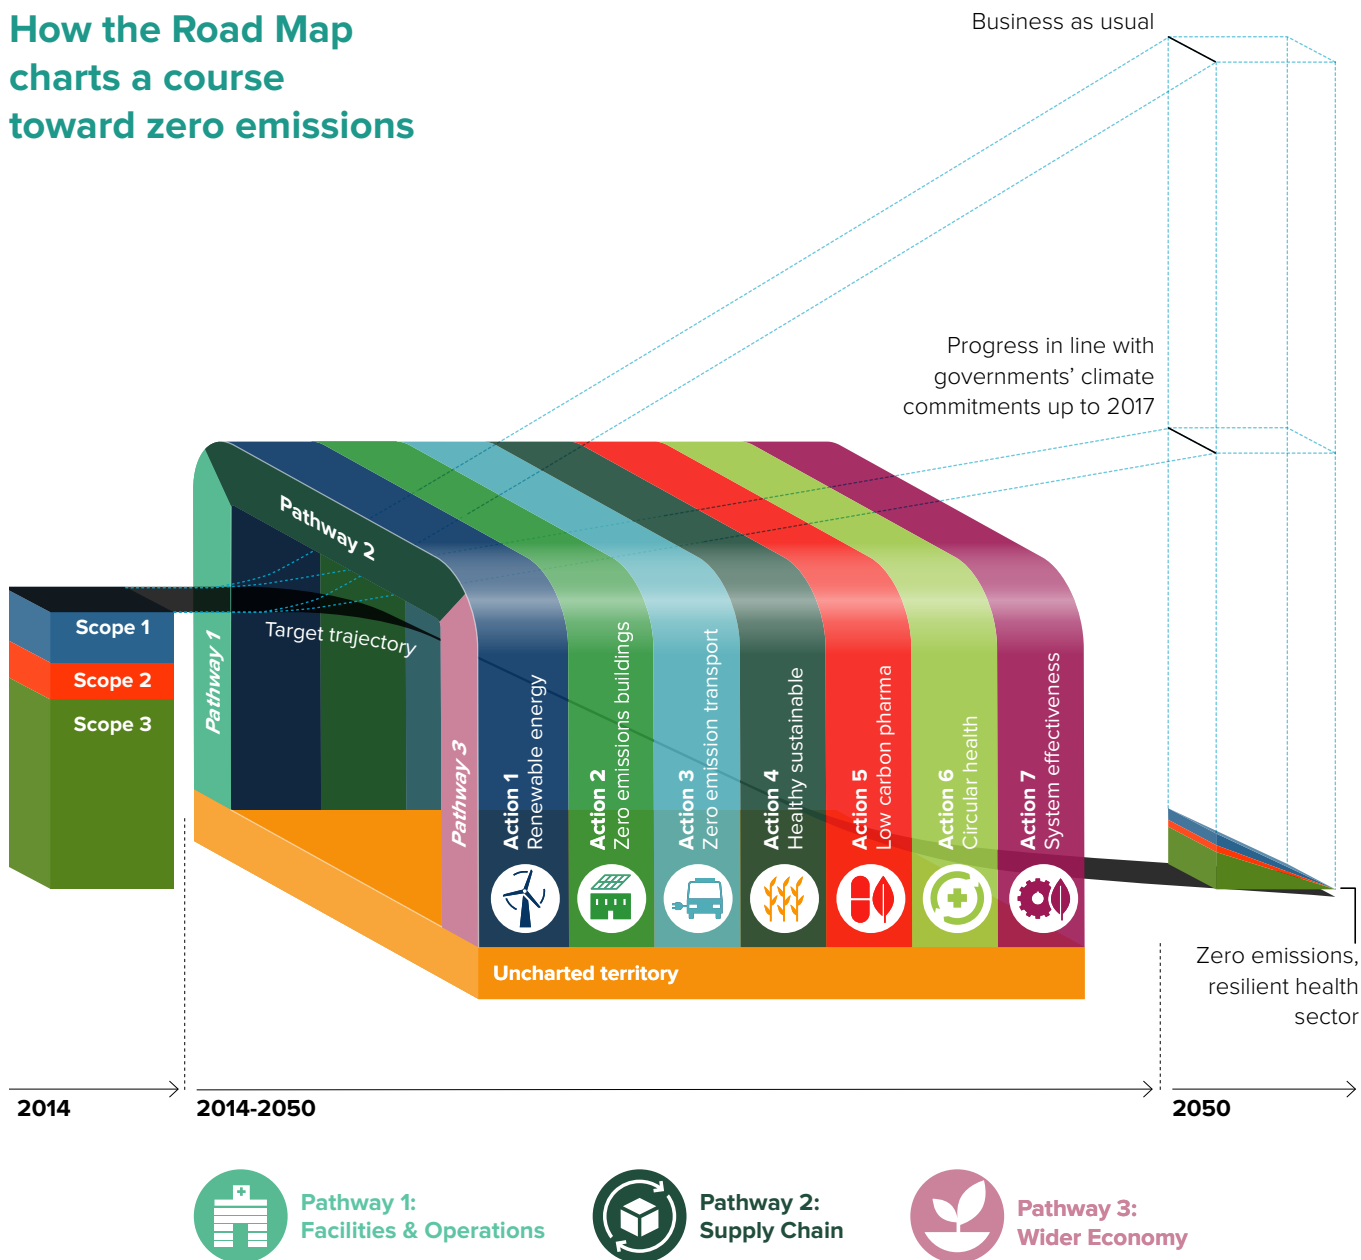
How the Road Map charts a course toward zero emissions

Business as usual

Progress in line with governments' climate commitments up to 2017

Scope 1
Scope 2
Scope 3

Pathway 1
Pathway 2
Target trajectory
Pathway 3

Action 1
Renewable energy

Action 2
Zero emissions buildings

Action 3
Zero emission transport

Action 4
Healthy sustainable

Action 5
Low carbon pharma

Action 6
Circular health

Action 7
System effectiveness

Uncharted territory

Zero emissions, resilient health sector

2014
2014-2050
2050

Pathway 1:
Facilities & Operations

Pathway 2:
Supply Chain

Pathway 3:
Wider Economy